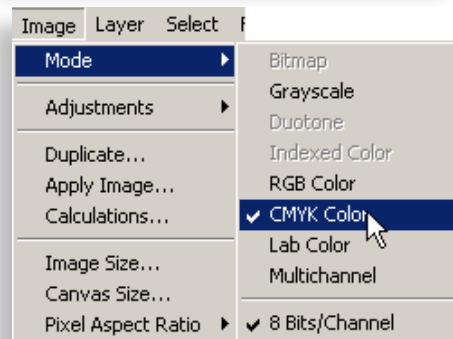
Image Layer Select F

Mode

Adjustments

Duplicate...
Apply Image...
Calculations...

Image Size...
Canvas Size...
Pixel Aspect Ratio

Bitmap
Grayscale
Duotone
Indexed Color
RGB Color
✔ CMYK Color
Lab Color
Multichannel

✔ 8 Bits/Channel